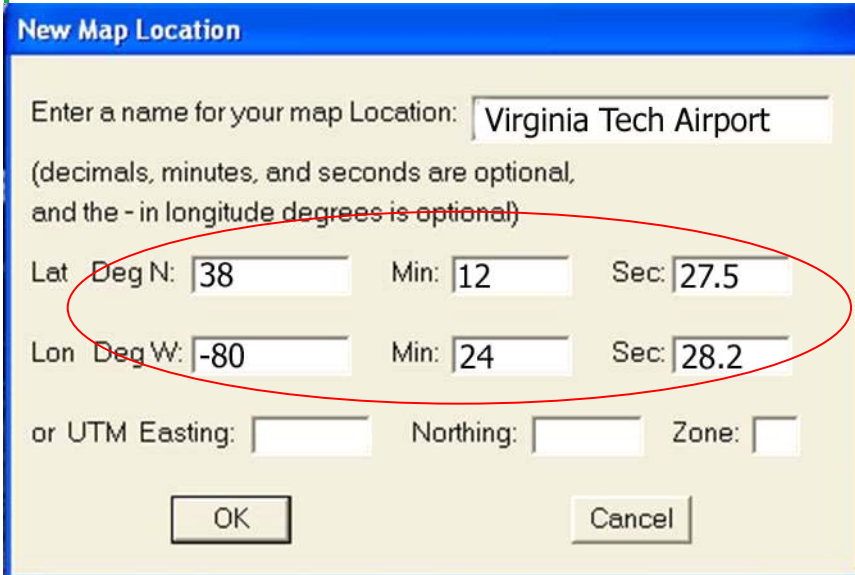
New Map Location

Enter a name for your map Location: Virginia Tech Airport

(decimals, minutes, and seconds are optional, and the - in longitude degrees is optional)

Lat Deg N: 38 Min: 12 Sec: 27.5

Lon Deg W: -80 Min: 24 Sec: 28.2

or UTM Easting: Northing: Zone:

OK Cancel